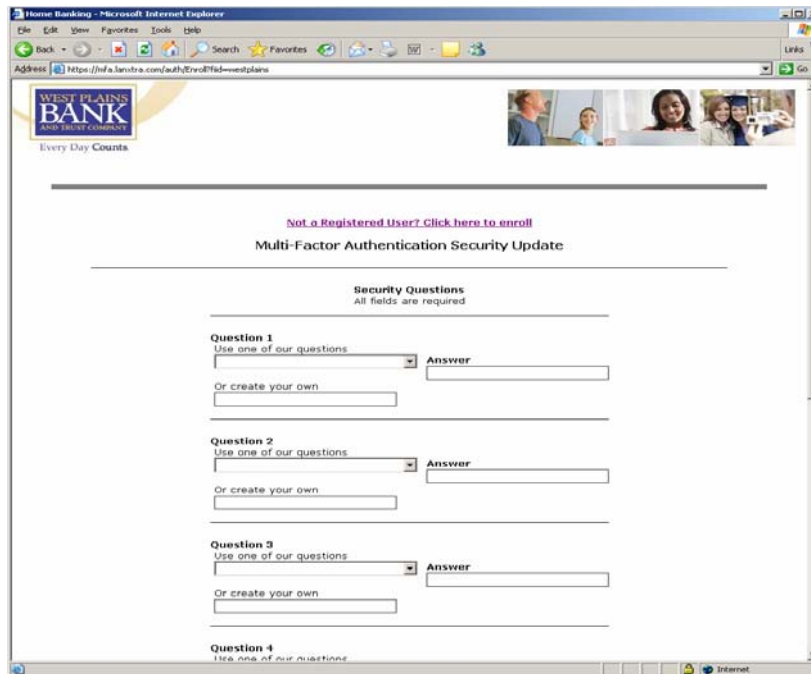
Home Banking - Microsoft Internet Explorer

File Edit View Favorites Tools Help

Back Search Favorites

Links

Address https://mfa.lanxtra.com/auth/Enroll?fid=westplains

Go

WEST PLAINS BANK AND TRUST COMPANY

Every Day Counts

Not a Registered User? Click here to enroll

Multi-Factor Authentication Security Update

Security Questions
All fields are required

Question 1
Use one of our questions

Answer

Or create your own

Question 2
Use one of our questions

Answer

Or create your own

Question 3
Use one of our questions

Answer

Or create your own

Question 4
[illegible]

Internet